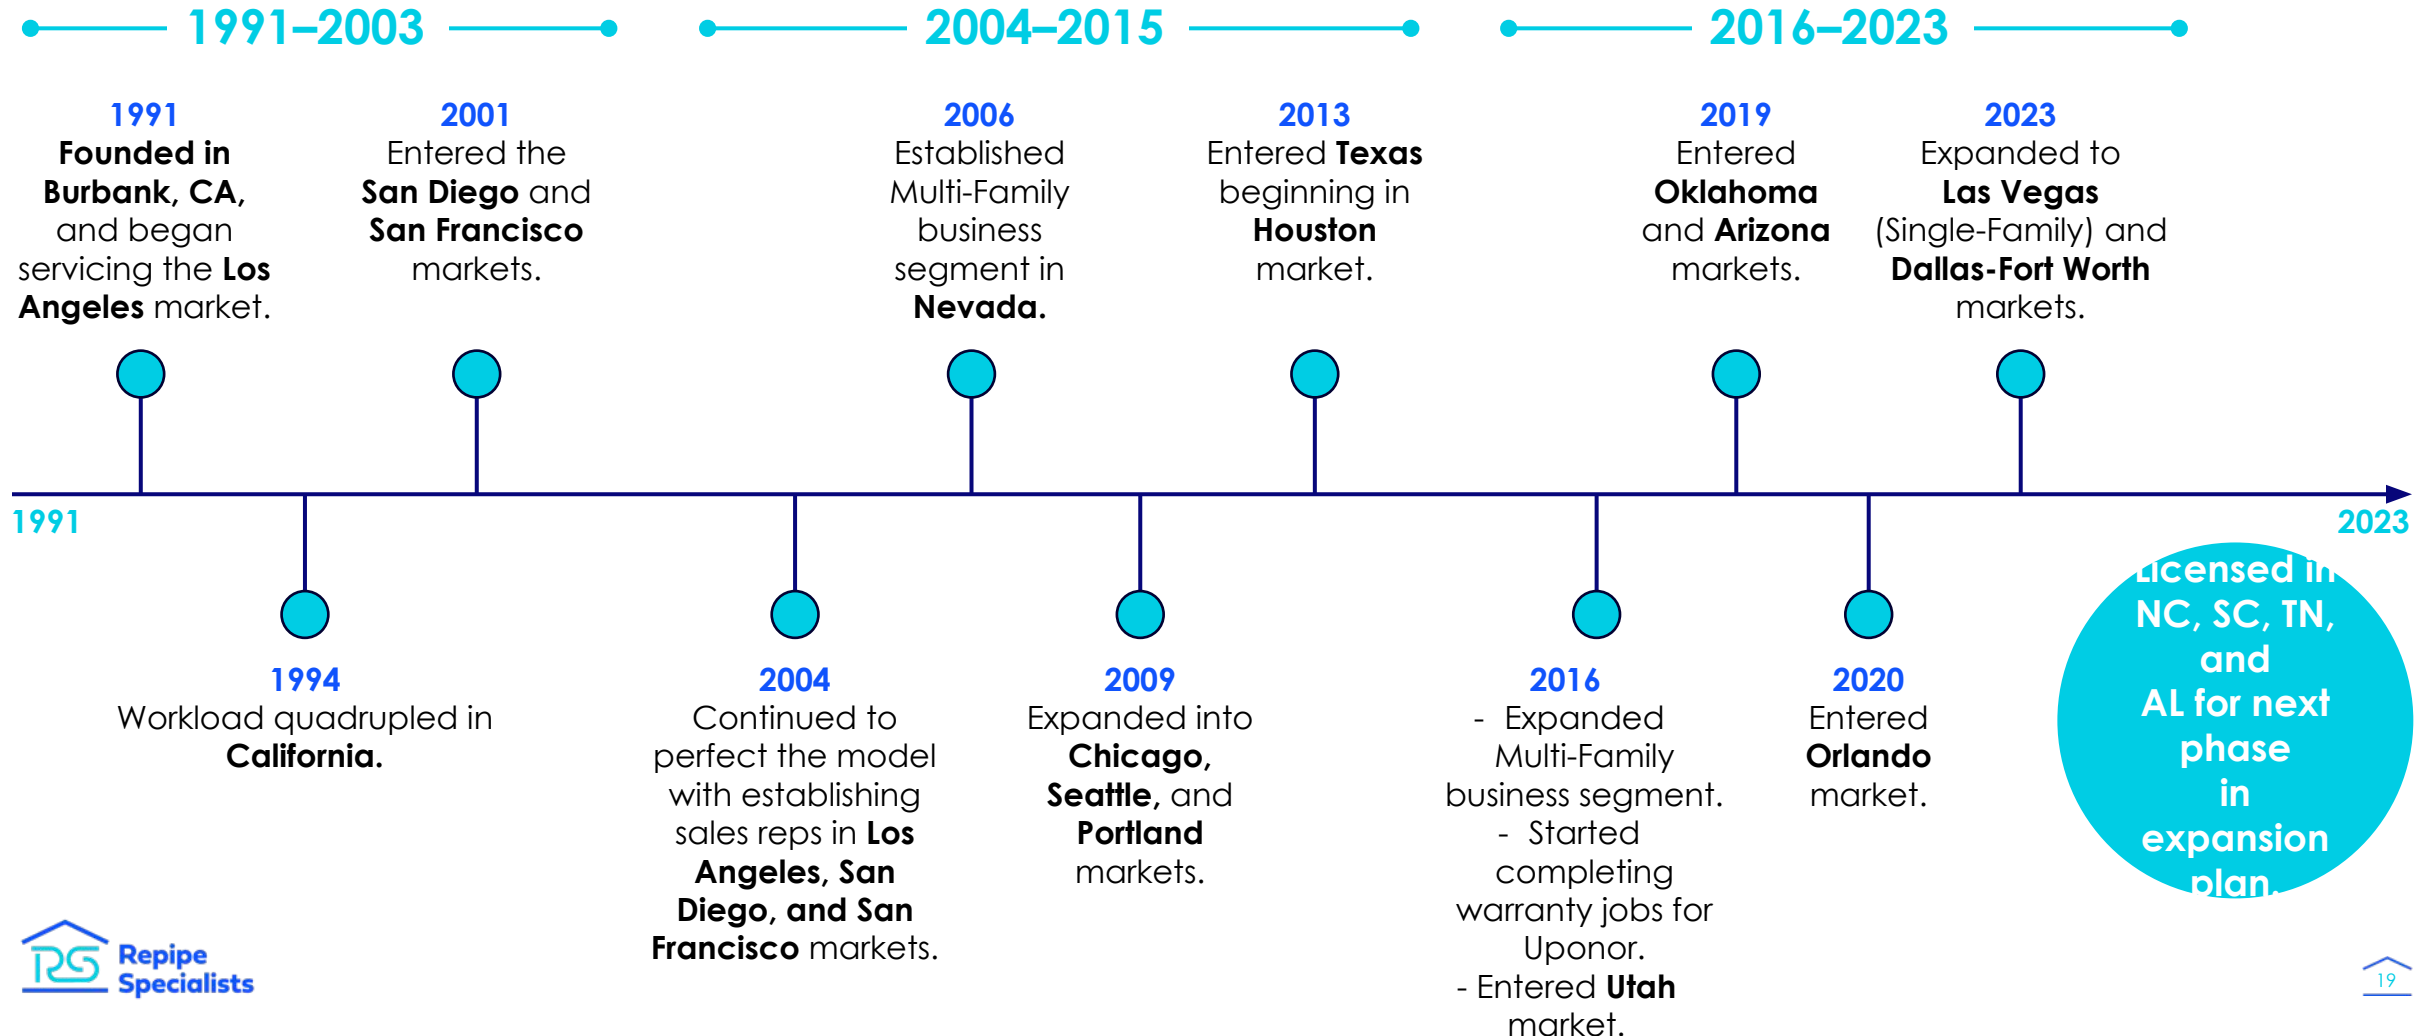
1991–2003

2004–2015

2016–2023

1991
Founded in Burbank, CA, and began servicing the Los Angeles market.

2001
Entered the San Diego and San Francisco markets.

2006
Established Multi-Family business segment in Nevada.

2013
Entered Texas beginning in Houston market.

2019
Entered Oklahoma and Arizona markets.

2023
Expanded to Las Vegas (Single-Family) and Dallas-Fort Worth markets.

1991

2023

1994
Workload quadrupled in California.

2004
Continued to perfect the model with establishing sales reps in Los Angeles, San Diego, and San Francisco markets.

2009
Expanded into Chicago, Seattle, and Portland markets.

2016
- Expanded Multi-Family business segment.
- Started completing warranty jobs for Uponor.
- Entered Utah market.

2020
Entered Orlando market.

Licensed in NC, SC, TN, and AL for next phase in expansion plan.

RS Repipe Specialists

19